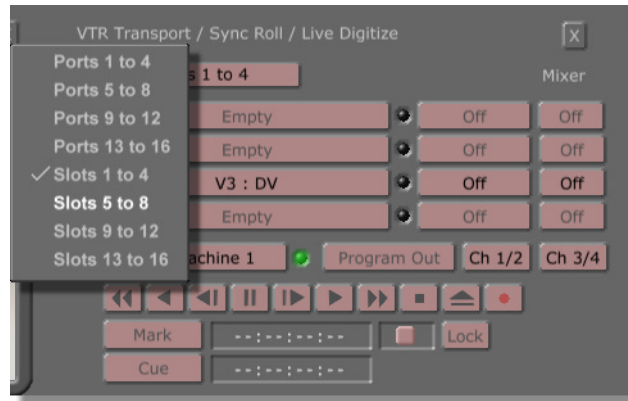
VTR Transport / Sync Roll / Live Digitize

X

Ports 1 to 4
Ports 5 to 8
Ports 9 to 12
Ports 13 to 16
✓ Slots 1 to 4
Slots 5 to 8
Slots 9 to 12
Slots 13 to 16

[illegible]s 1 to 4

Mixer

Empty | Off | Off
Empty | Off | Off
V3 : DV | Off | Off
Empty | Off | Off

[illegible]achine 1

Program Out

Ch 1/2

Ch 3/4

Mark

--:--:--:--

Lock

Cue

--:--:--:--